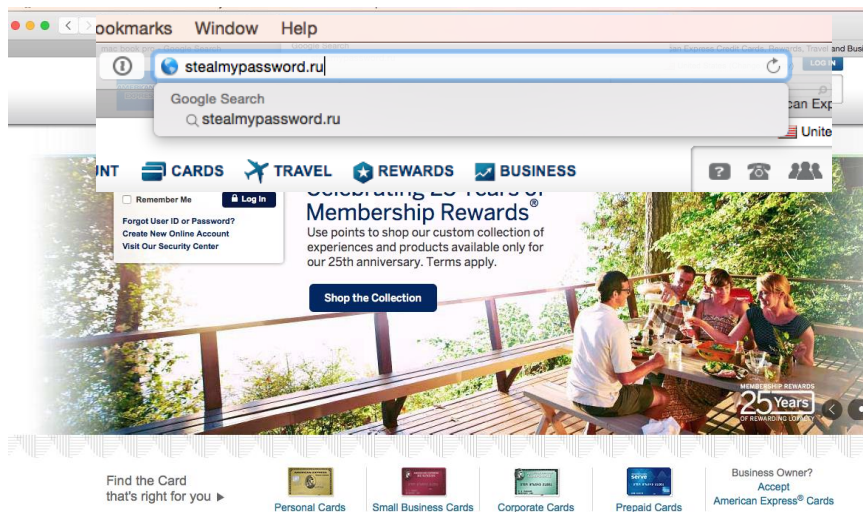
ookmarks Window Help

mac book pro - Google Search

Google Search

an Express Credit Cards, Rewards, Travel and Busi

stealmypassword.ru

LOG IN

Google Search

stealmypassword.ru

can Exp

Unite

NT CARDS TRAVEL REWARDS BUSINESS

Remember Me

Log In

Forgot User ID or Password?
Create New Online Account
Visit Our Security Center

Celebrating 25 Years of Membership Rewards®

Use points to shop our custom collection of experiences and products available only for our 25th anniversary. Terms apply.

Shop the Collection

MEMBERSHIP REWARDS
25 Years
OF REWARDING LOYALTY

Find the Card that's right for you ▶

Personal Cards

Small Business Cards

Corporate Cards

Prepaid Cards

Business Owner?
Accept
American Express® Cards